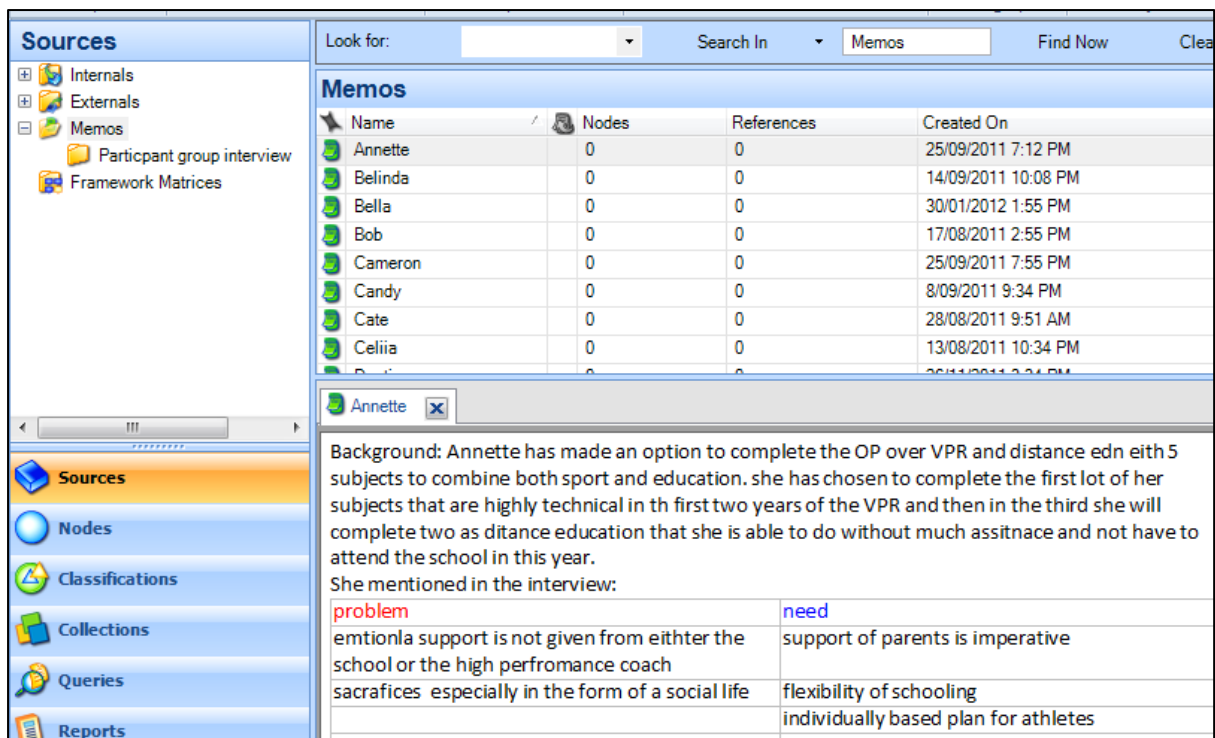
Sources

Internals
Externals
Memos
Particpant group interview
Framework Matrices

Sources
Nodes
Classifications
Collections
Queries
Reports

Look for: Search In Memos Find Now Clea

Memos

| Name | Nodes | References | Created On |
|---|---|---|---|
| Annette | 0 | 0 | 25/09/2011 7:12 PM |
| Belinda | 0 | 0 | 14/09/2011 10:08 PM |
| Bella | 0 | 0 | 30/01/2012 1:55 PM |
| Bob | 0 | 0 | 17/08/2011 2:55 PM |
| Cameron | 0 | 0 | 25/09/2011 7:55 PM |
| Candy | 0 | 0 | 8/09/2011 9:34 PM |
| Cate | 0 | 0 | 28/08/2011 9:51 AM |
| Celiia | 0 | 0 | 13/08/2011 10:34 PM |

Annette

Background: Annette has made an option to complete the OP over VPR and distance edn eith 5 subjects to combine both sport and education. she has chosen to complete the first lot of her subjects that are highly technical in th first two years of the VPR and then in the third she will complete two as ditance education that she is able to do without much assitnace and not have to attend the school in this year.
She mentioned in the interview:

| problem | need |
|---|---|
| emtionla support is not given from eithter the school or the high perfromance coach | support of parents is imperative |
| sacrafices especially in the form of a social life | flexibility of schooling |
| | individually based plan for athletes |